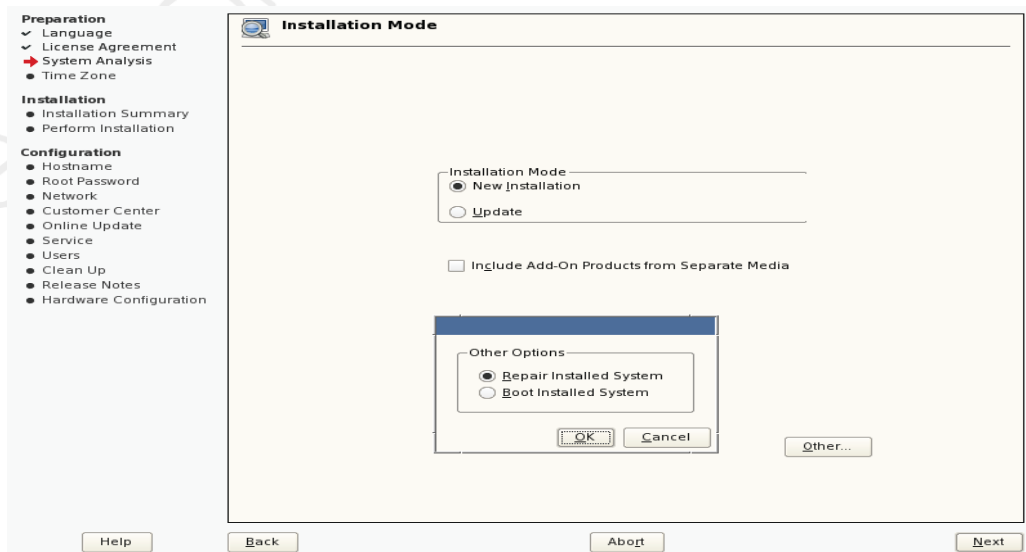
Preparation
Language
License Agreement
System Analysis
Time Zone

Installation
Installation Summary
Perform Installation

Configuration
Hostname
Root Password
Network
Customer Center
Online Update
Service
Users
Clean Up
Release Notes
Hardware Configuration

Installation Mode

Installation Mode
New Installation
Update

Include Add-On Products from Separate Media

Other Options
Repair Installed System
Boot Installed System

OK
Cancel

Other...

Help
Back
Abort
Next